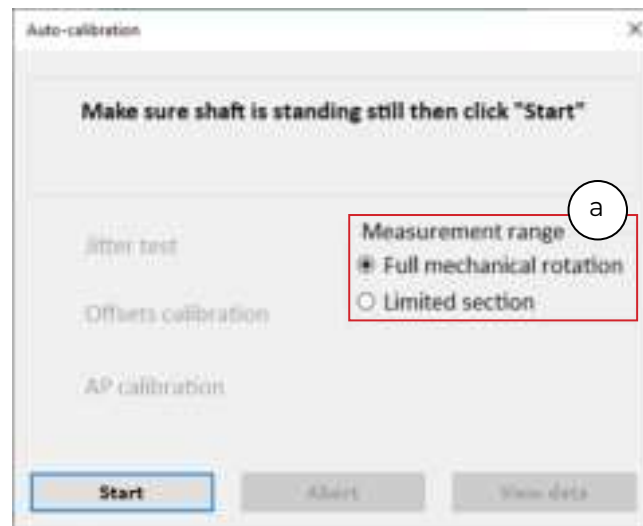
Auto-calibration

×

Make sure shaft is standing still then click "Start"

a

Jitter test

Offsets calibration

AP calibration

Measurement range

Full mechanical rotation

Limited section

Start

Abort

View data